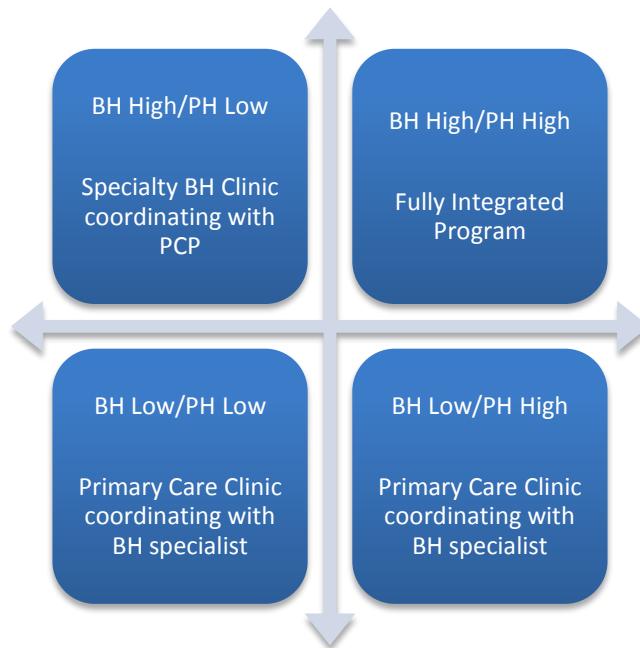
BH High/PH Low

Specialty BH Clinic coordinating with PCP

BH High/PH High

Fully Integrated Program

BH Low/PH Low

Primary Care Clinic coordinating with BH specialist

BH Low/PH High

Primary Care Clinic coordinating with BH specialist